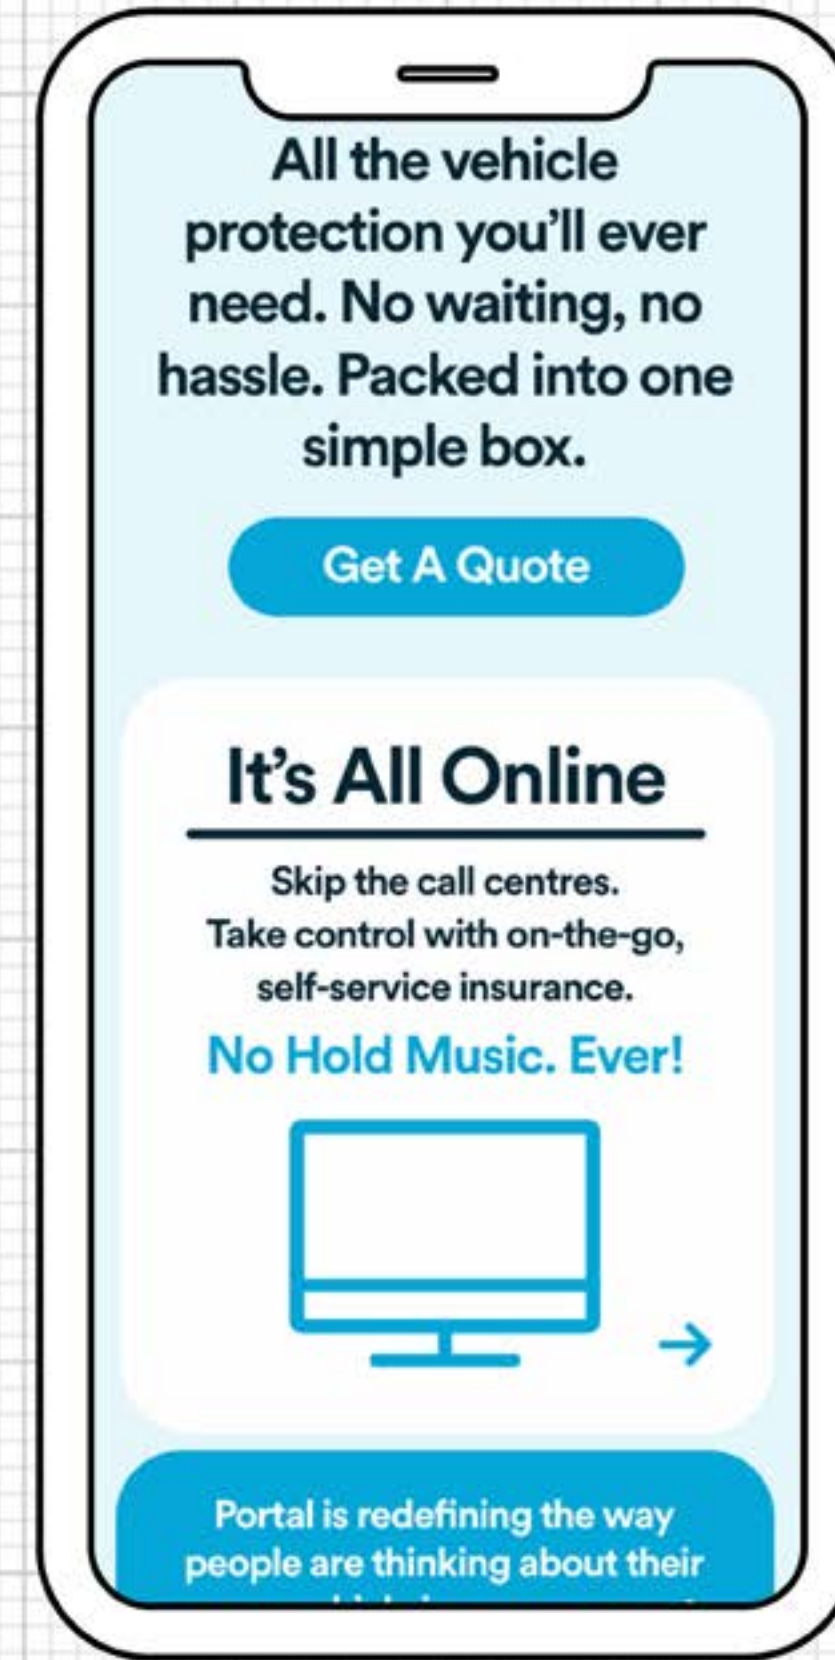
All the vehicle protection you'll ever need. No waiting, no hassle. Packed into one simple box.

Get A Quote

It's All Online

Skip the call centres. Take control with on-the-go, self-service insurance.

No Hold Music. Ever!

→

Portal is redefining the way people are thinking about their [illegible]